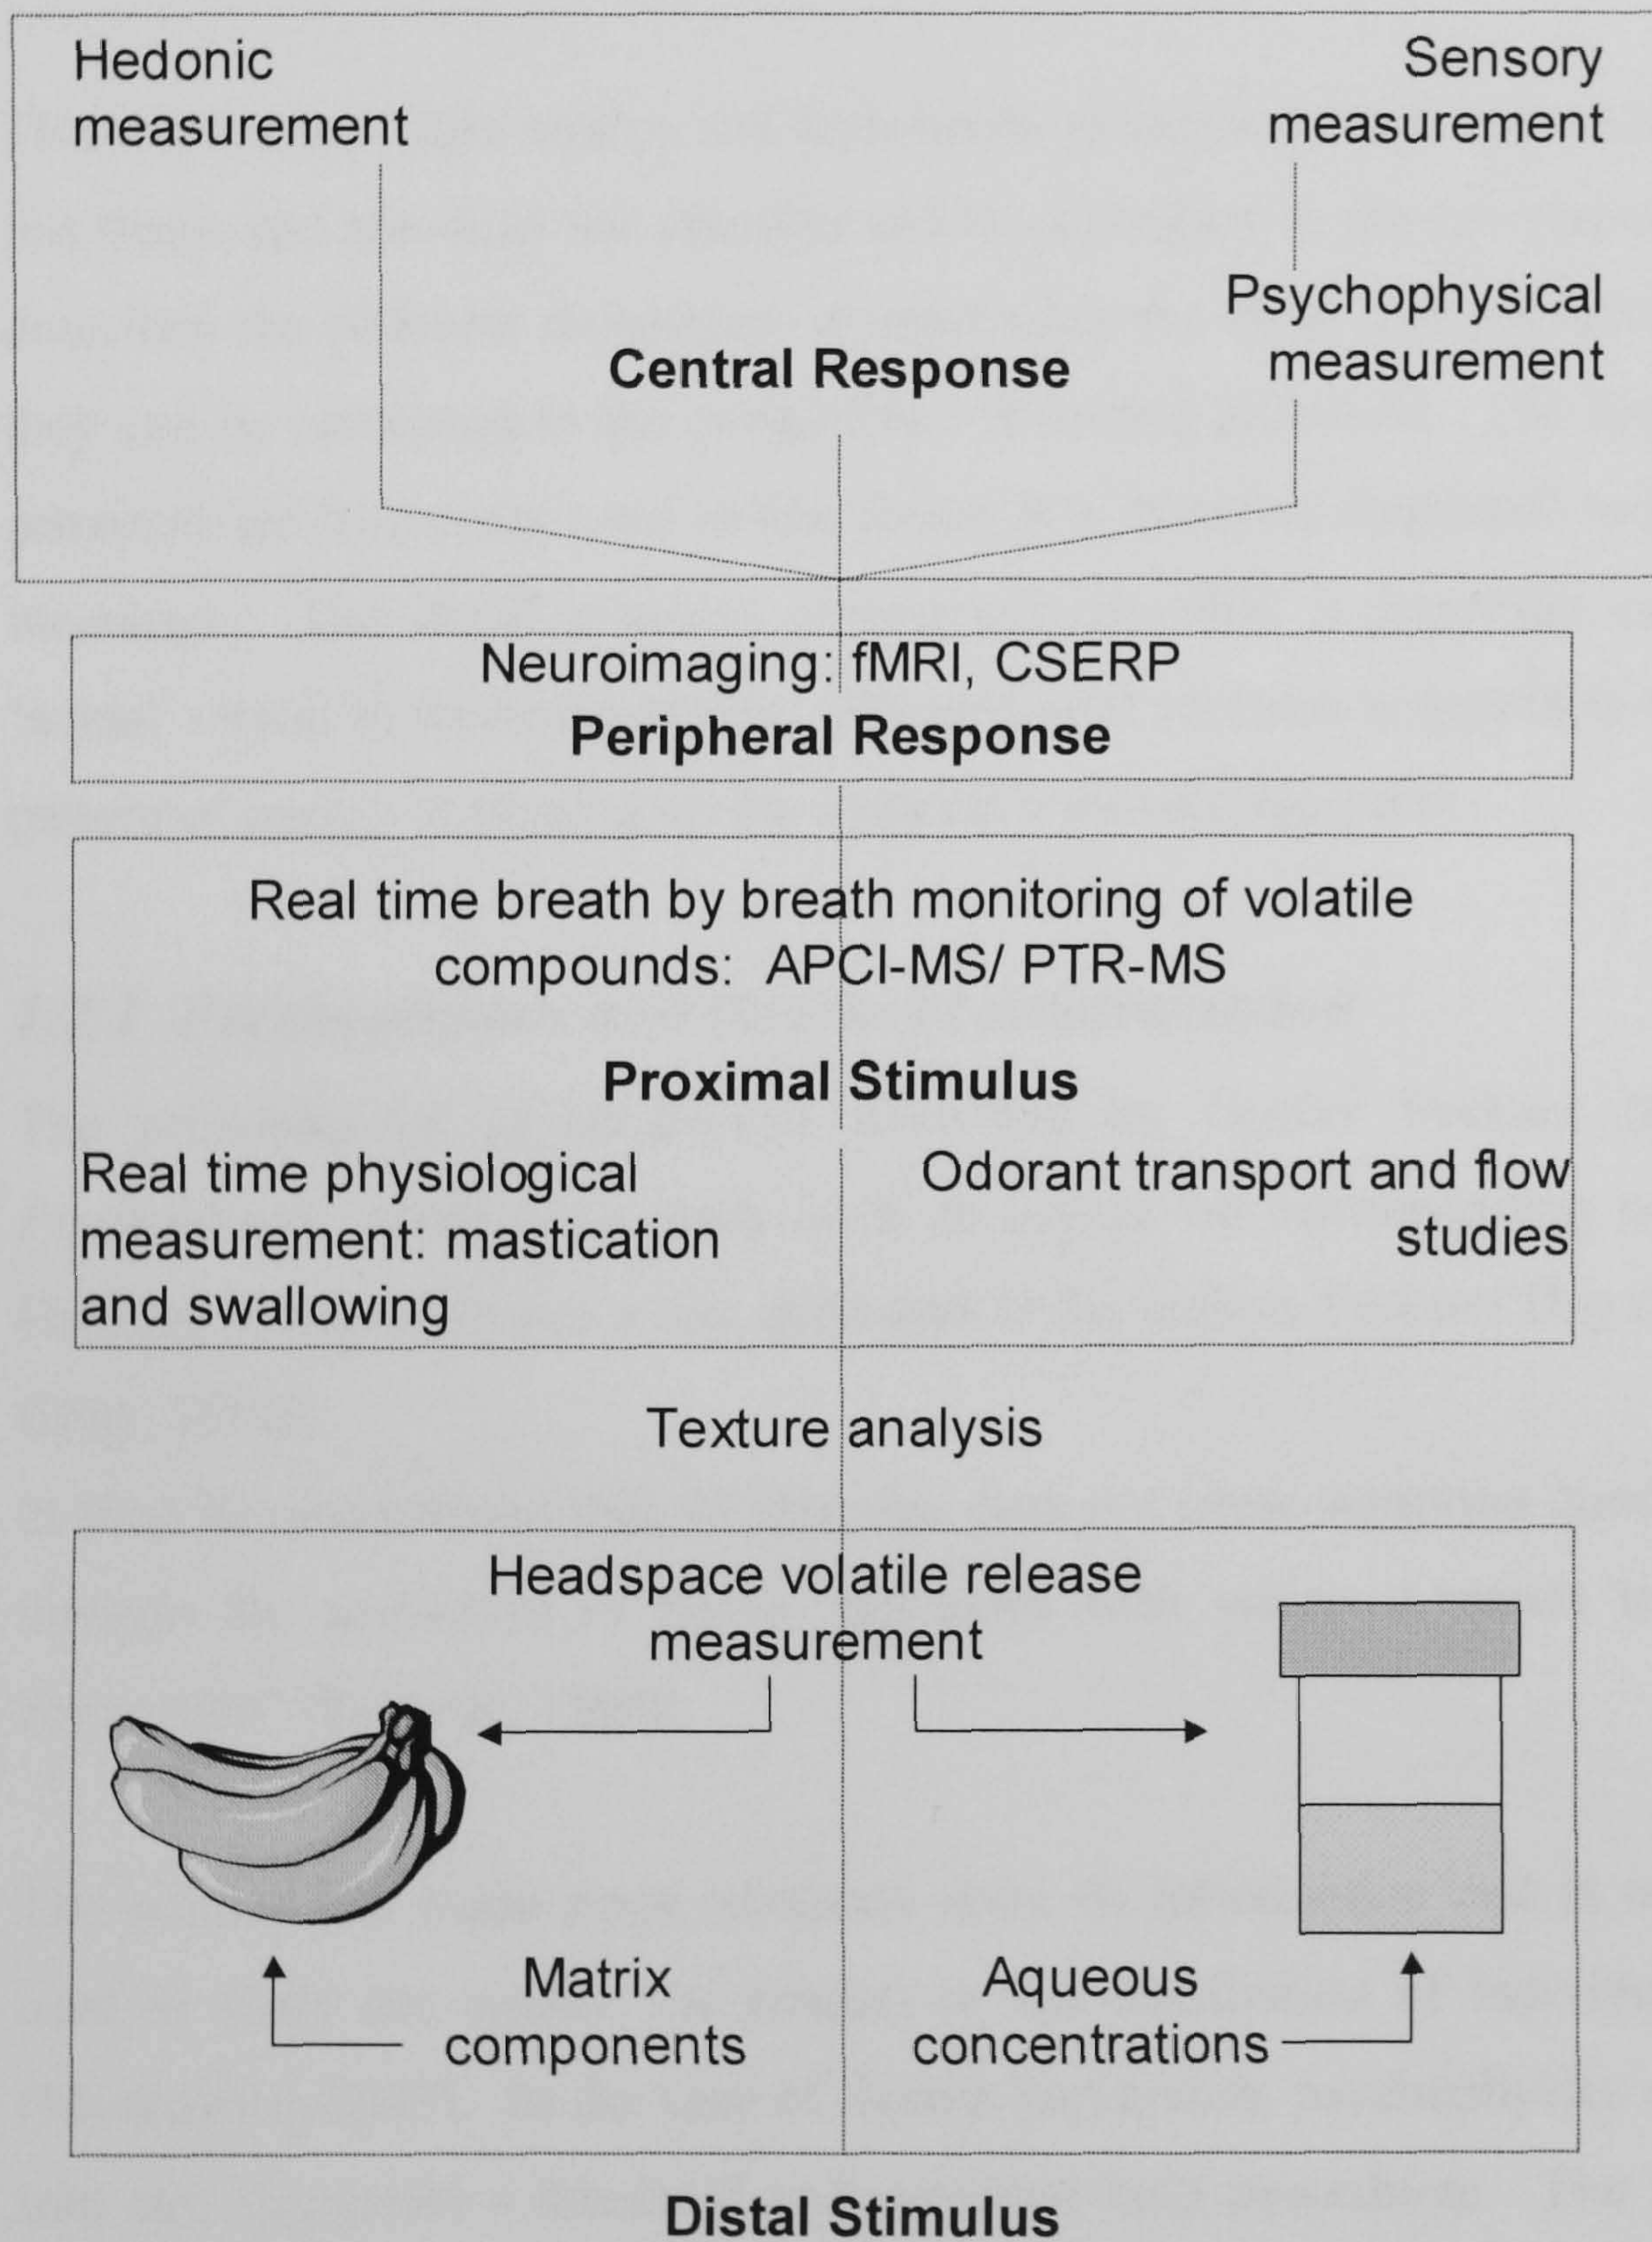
Hedonic measurement

Sensory measurement

Psychophysical measurement

Central Response

Neuroimaging: fMRI, CSERP

Peripheral Response

Real time breath by breath monitoring of volatile compounds: APCI-MS/ PTR-MS

Proximal Stimulus

Real time physiological measurement: mastication and swallowing

Odorant transport and flow studies

Texture analysis

Headspace volatile release measurement

Matrix components

Aqueous concentrations

Distal Stimulus